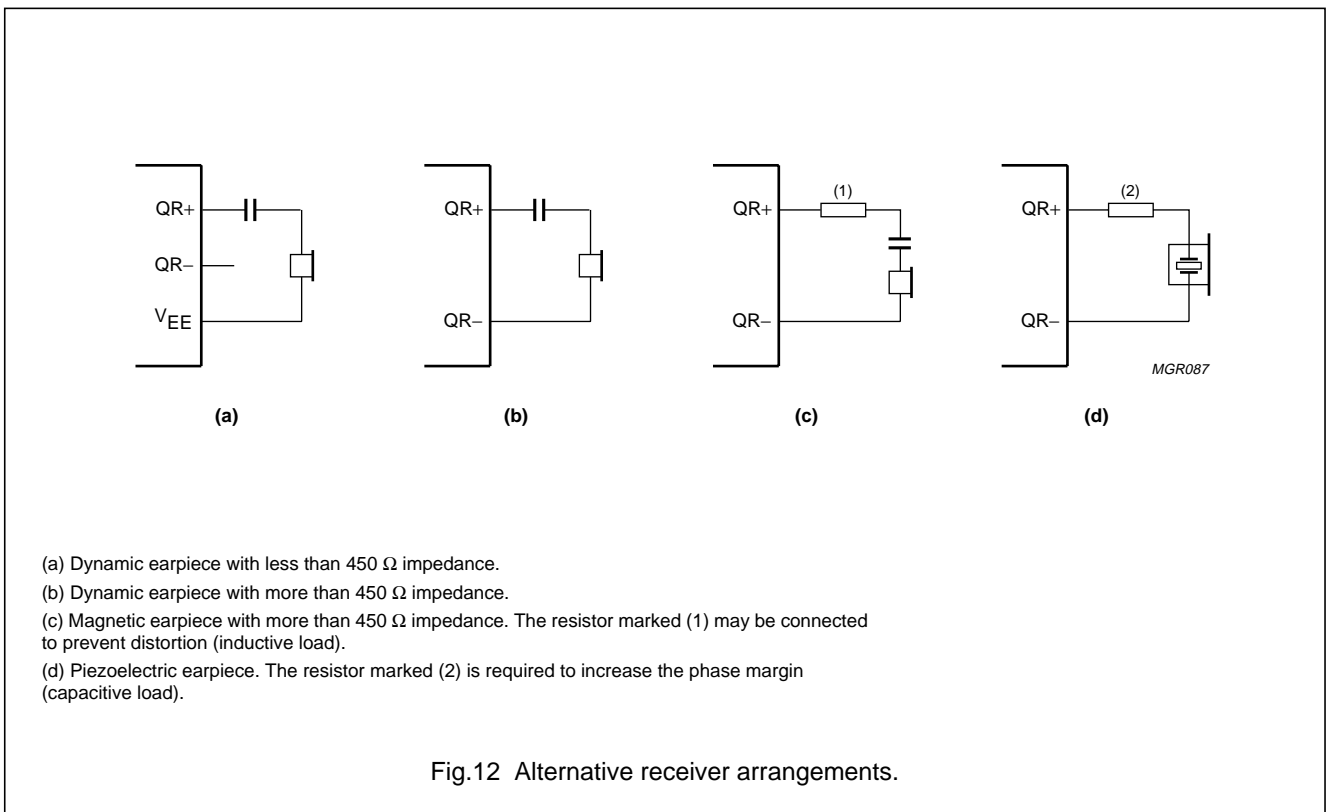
QR+

QR–

$V_{EE}$

(a)

QR+

QR–

(b)

QR+

(1)

QR–

(c)

QR+

(2)

QR–

MGR087

(d)

(a) Dynamic earpiece with less than 450 Ω impedance.

(b) Dynamic earpiece with more than 450 Ω impedance.

(c) Magnetic earpiece with more than 450 Ω impedance. The resistor marked (1) may be connected to prevent distortion (inductive load).

(d) Piezoelectric earpiece. The resistor marked (2) is required to increase the phase margin (capacitive load).

Fig.12 Alternative receiver arrangements.